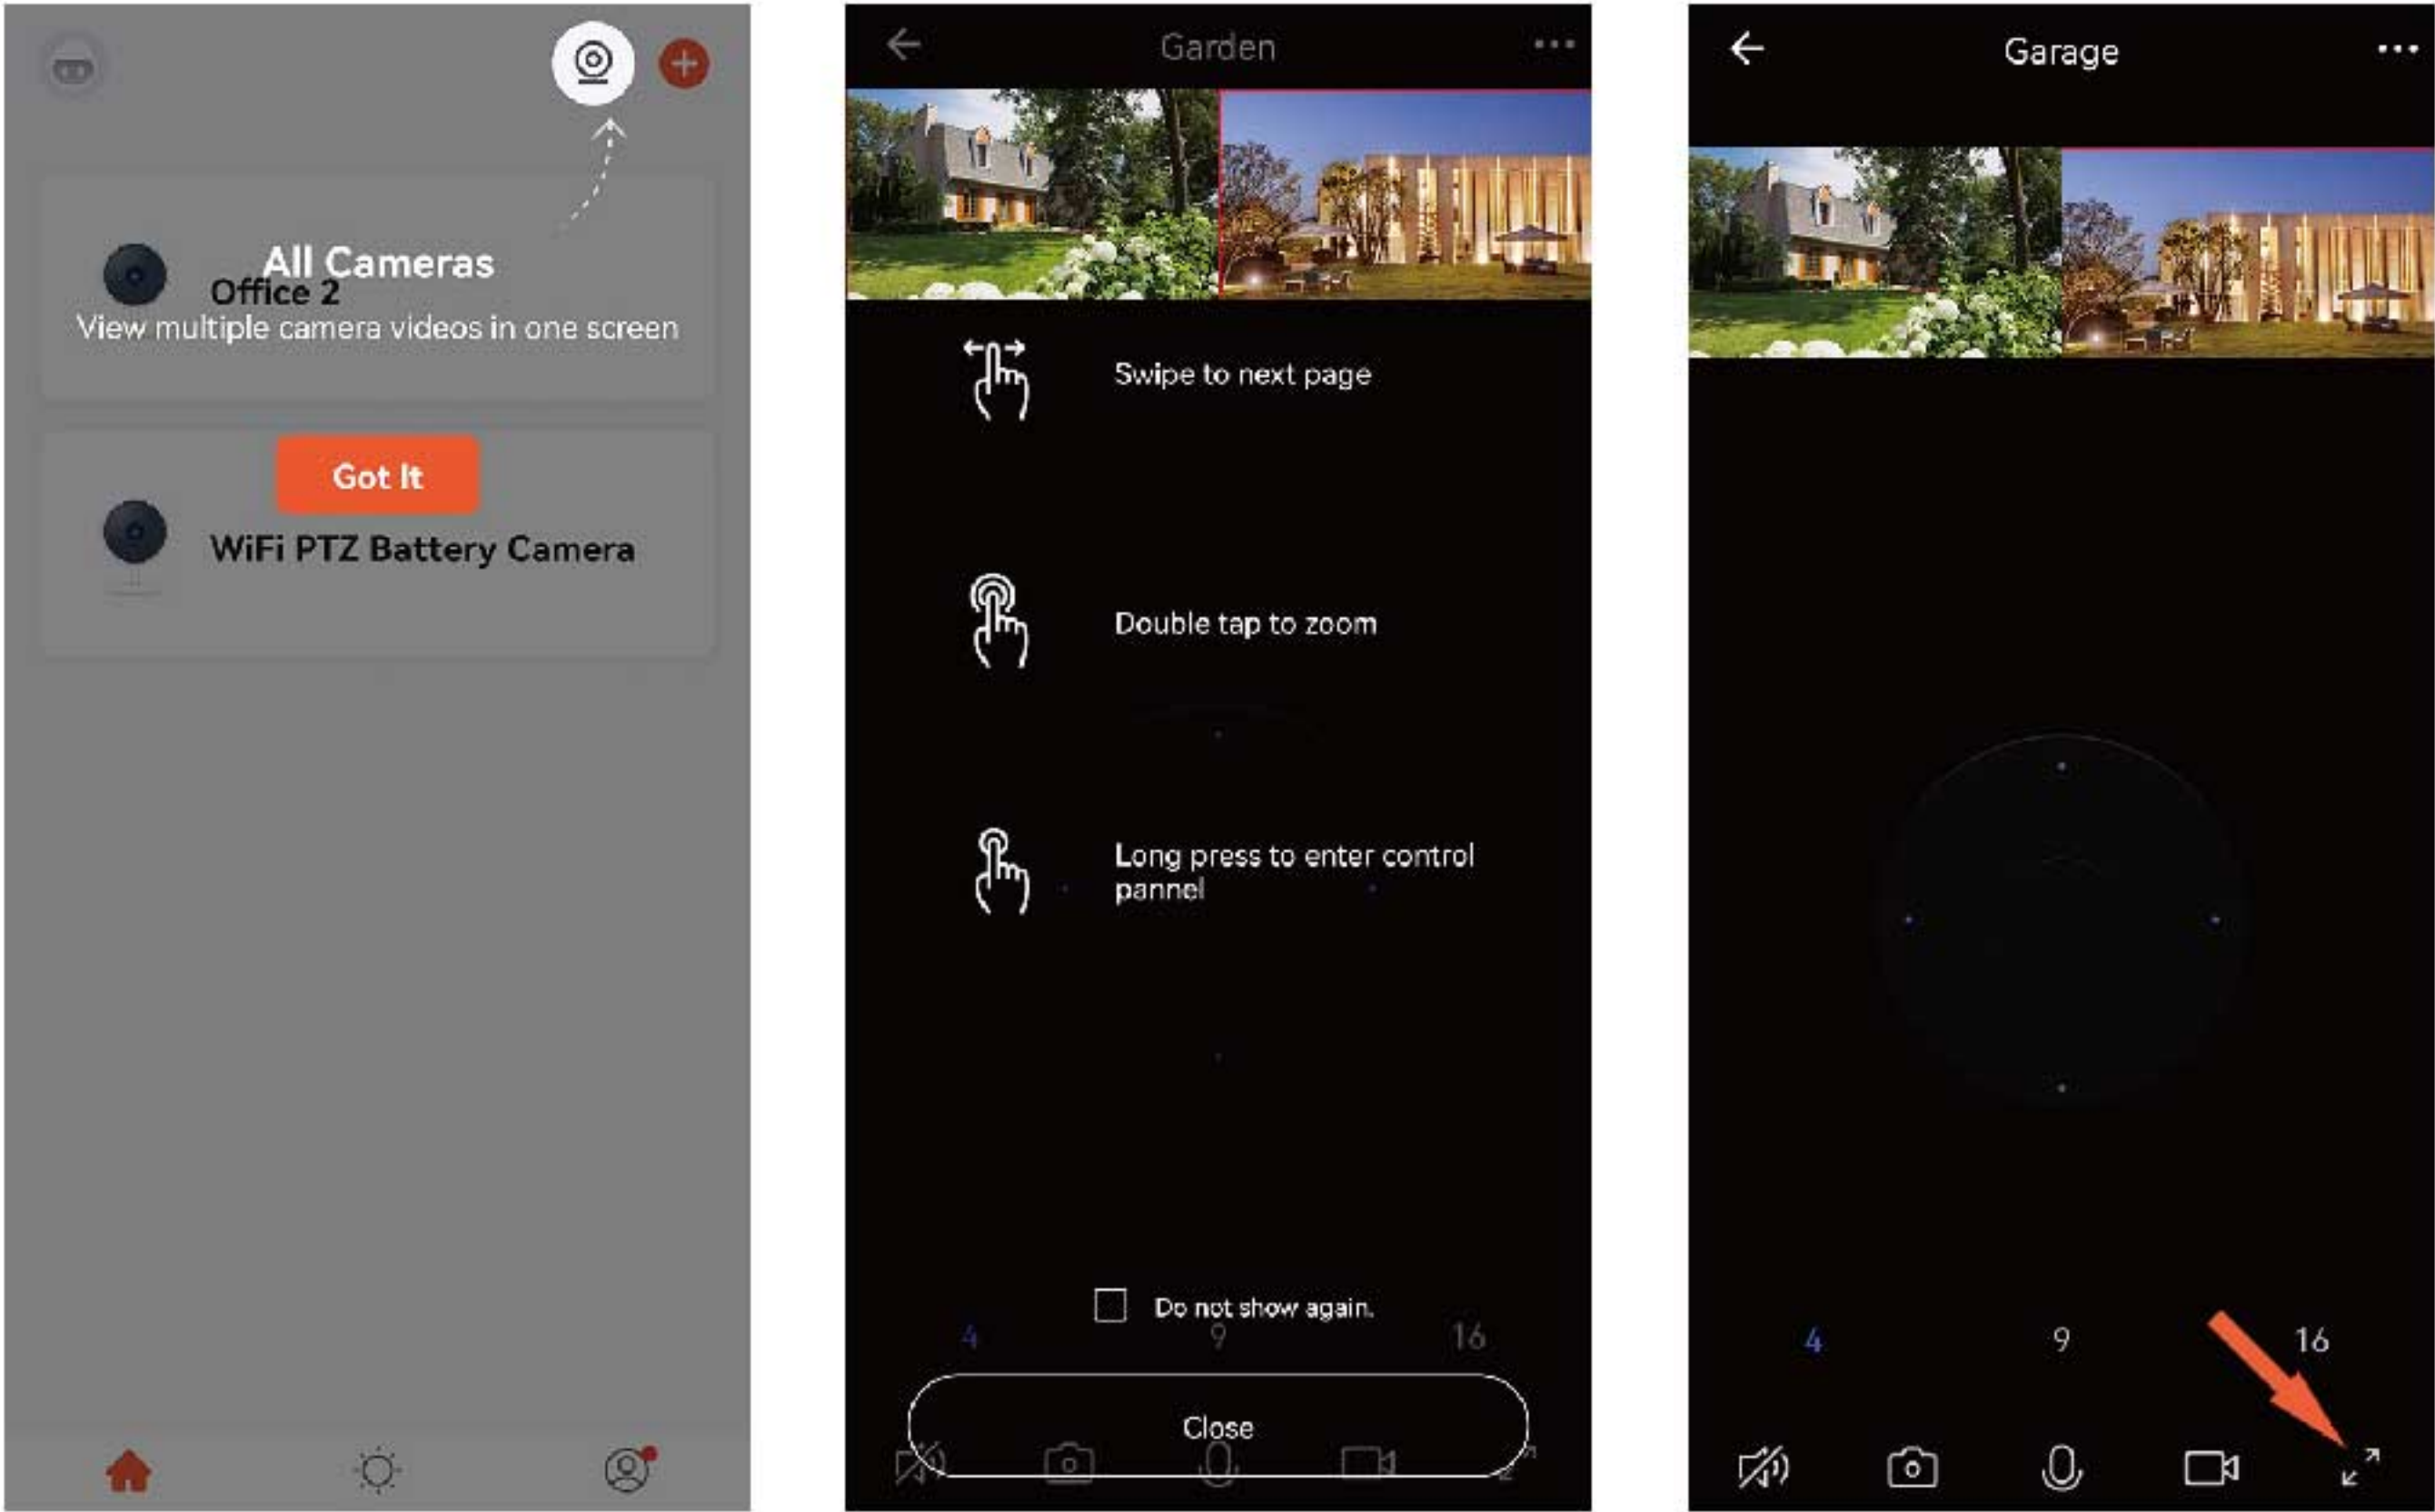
All Cameras
Office 2
View multiple camera videos in one screen

Got It

WiFi PTZ Battery Camera

Garden

Swipe to next page

Double tap to zoom

Long press to enter control pannel

Do not show again.

4 9 16

Close

Garage

4 9 16